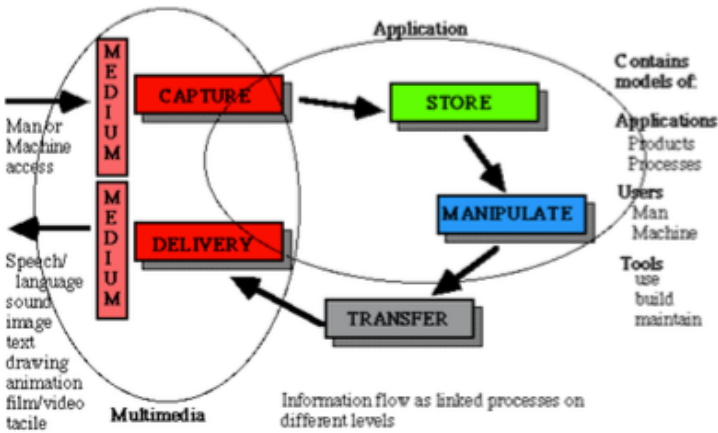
Application

MEDIUM

CAPTURE

STORE

Man or Machine access

MEDIUM

MANIPULATE

DELIVERY

Speech/ language sound image text drawing animation film/video tacile

TRANSFER

Multimedia

Information flow as linked processes on different levels

Contains models of:

Applications
Products
Processes

Users
Man
Machine

Tools
use
build
maintain